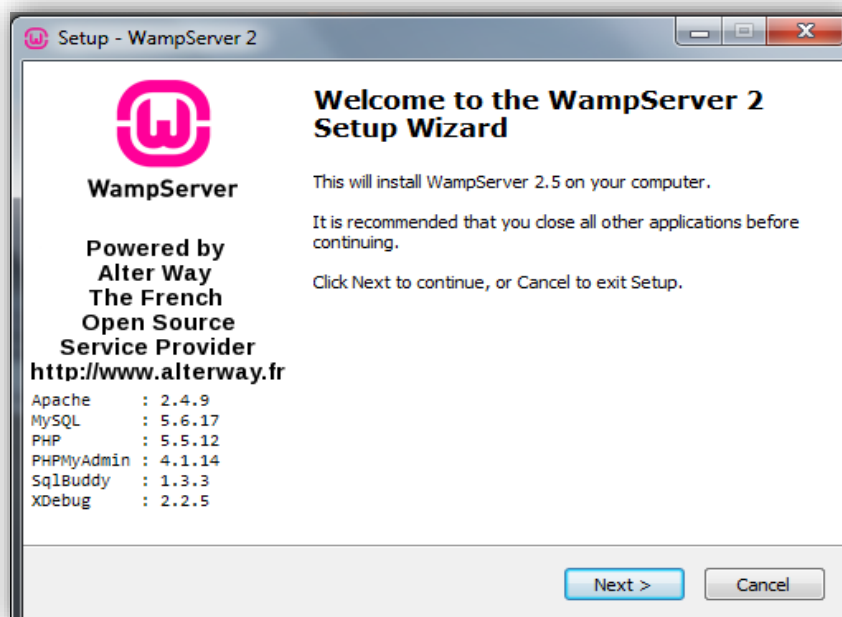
Setup - WampServer 2

WampServer

Powered by
Alter Way
The French
Open Source
Service Provider
http://www.alterway.fr

Apache : 2.4.9
MySQL : 5.6.17
PHP : 5.5.12
PHPMyAdmin : 4.1.14
SqlBuddy : 1.3.3
XDebug : 2.2.5

Welcome to the WampServer 2 Setup Wizard

This will install WampServer 2.5 on your computer.

It is recommended that you close all other applications before continuing.

Click Next to continue, or Cancel to exit Setup.

Next >

Cancel